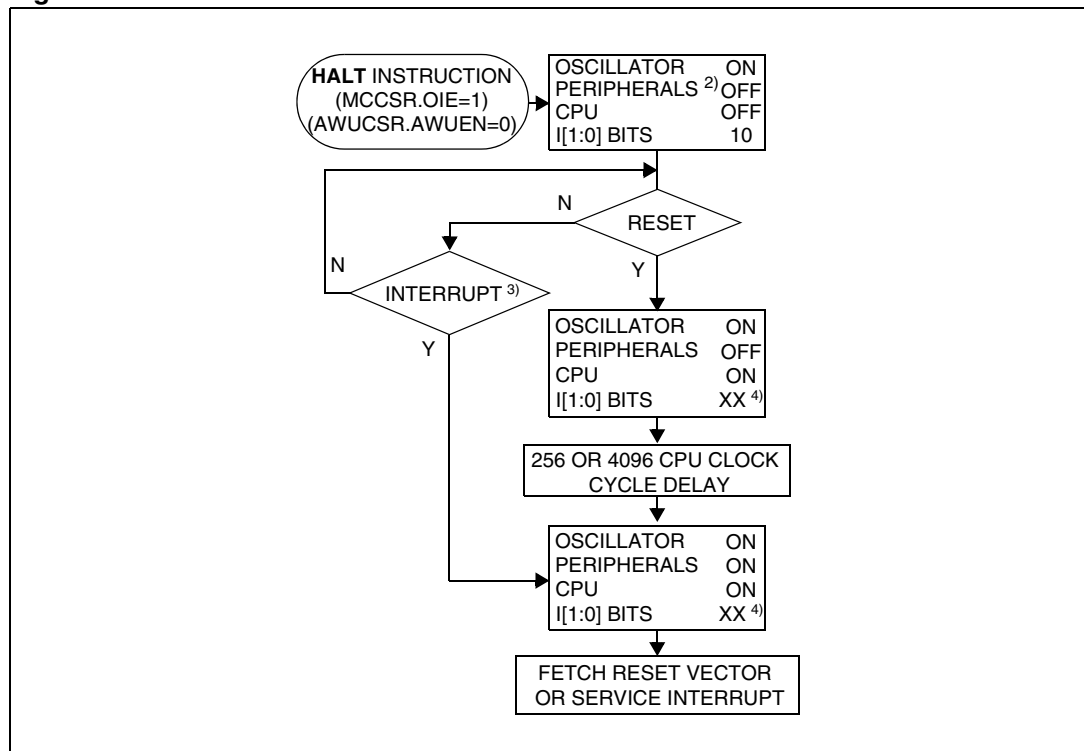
HALT INSTRUCTION (MCCSR.OIE=1) (AWUCSR.AWUEN=0)

OSCILLATOR ON
PERIPHERALS $^{2)}$ OFF
CPU OFF
I[1:0] BITS 10

N

RESET

Y

N

INTERRUPT $^{3)}$

Y

OSCILLATOR ON
PERIPHERALS OFF
CPU ON
I[1:0] BITS XX $^{4)}$

256 OR 4096 CPU CLOCK CYCLE DELAY

OSCILLATOR ON
PERIPHERALS ON
CPU ON
I[1:0] BITS XX $^{4)}$

FETCH RESET VECTOR OR SERVICE INTERRUPT